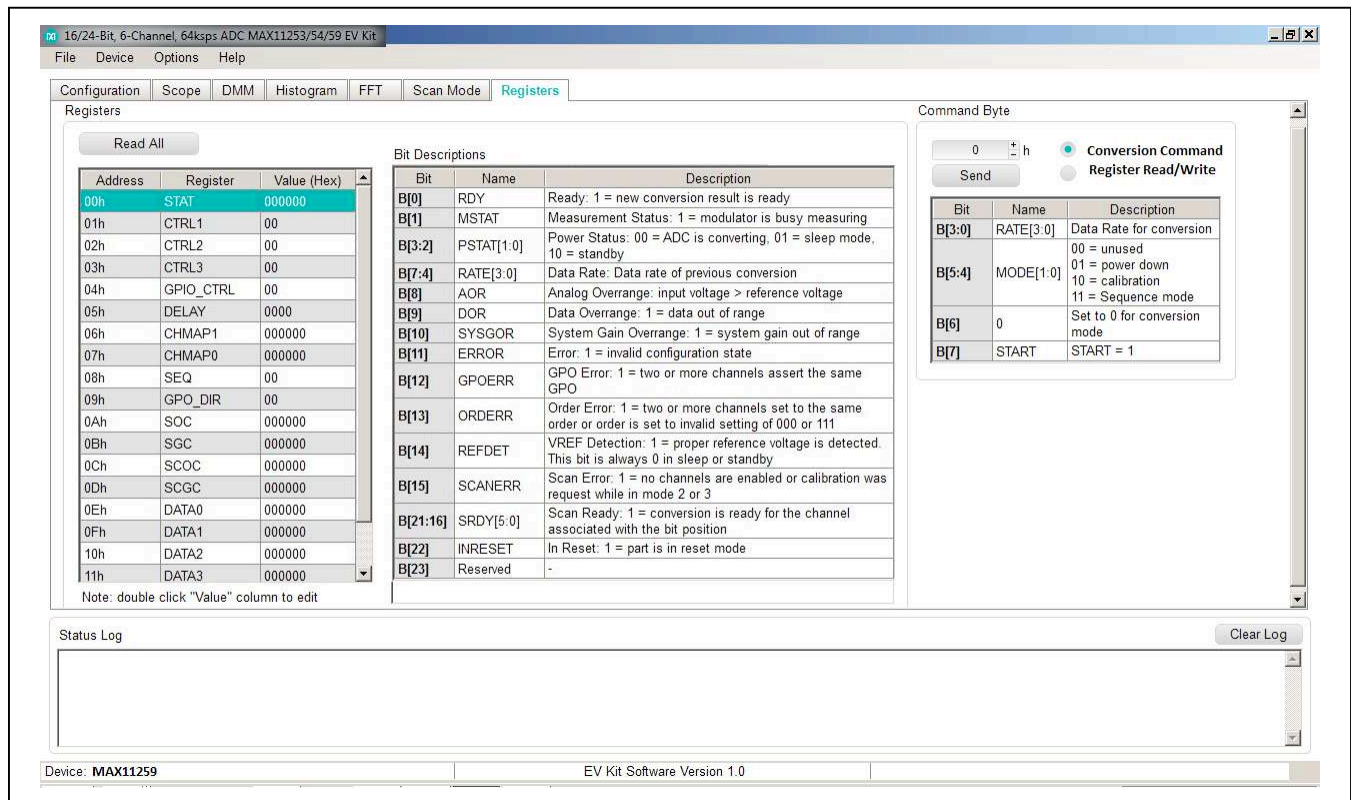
16/24-Bit, 6-Channel, 64ksps ADC MAX11253/54/59 EV Kit

File Device Options Help

Configuration | Scope | DMM | Histogram | FFT | Scan Mode | Registers

Registers

Read All

| Address | Register | Value (Hex) |
|---|---|---|
| 00h | STAT | 000000 |
| 01h | CTRL1 | 00 |
| 02h | CTRL2 | 00 |
| 03h | CTRL3 | 00 |
| 04h | GPIO_CTRL | 00 |
| 05h | DELAY | 0000 |
| 06h | CHMAP1 | 000000 |
| 07h | CHMAP0 | 000000 |
| 08h | SEQ | 00 |
| 09h | GPO_DIR | 00 |
| 0Ah | SOC | 000000 |
| 0Bh | SGC | 000000 |
| 0Ch | SCOC | 000000 |
| 0Dh | SCGC | 000000 |
| 0Eh | DATA0 | 000000 |
| 0Fh | DATA1 | 000000 |
| 10h | DATA2 | 000000 |
| 11h | DATA3 | 000000 |

Note: double click "Value" column to edit

Bit Descriptions

| Bit | Name | Description |
|---|---|---|
| B[0] | RDY | Ready: 1 = new conversion result is ready |
| B[1] | MSTAT | Measurement Status: 1 = modulator is busy measuring |
| B[3:2] | PSTAT[1:0] | Power Status: 00 = ADC is converting, 01 = sleep mode, 10 = standby |
| B[7:4] | RATE[3:0] | Data Rate: Data rate of previous conversion |
| B[8] | AOR | Analog Overrange: input voltage > reference voltage |
| B[9] | DOR | Data Overrange: 1 = data out of range |
| B[10] | SYSGOR | System Gain Overrange: 1 = system gain out of range |
| B[11] | ERROR | Error: 1 = invalid configuration state |
| B[12] | GPOERR | GPO Error: 1 = two or more channels assert the same GPO |
| B[13] | ORDERR | Order Error: 1 = two or more channels set to the same order or order is set to invalid setting of 000 or 111 |
| B[14] | REFDET | VREF Detection: 1 = proper reference voltage is detected. This bit is always 0 in sleep or standby |
| B[15] | SCANERR | Scan Error: 1 = no channels are enabled or calibration was request while in mode 2 or 3 |
| B[21:16] | SRDY[5:0] | Scan Ready: 1 = conversion is ready for the channel associated with the bit position |
| B[22] | INRESET | In Reset: 1 = part is in reset mode |
| B[23] | Reserved | - |

Command Byte

0 h
Send
Conversion Command
Register Read/Write

| Bit | Name | Description |
|---|---|---|
| B[3:0] | RATE[3:0] | Data Rate for conversion |
| B[5:4] | MODE[1:0] | 00 = unused 01 = power down 10 = calibration 11 = Sequence mode |
| B[6] | 0 | Set to 0 for conversion mode |
| B[7] | START | START = 1 |

Status Log

Clear Log

Device: MAX11259

EV Kit Software Version 1.0